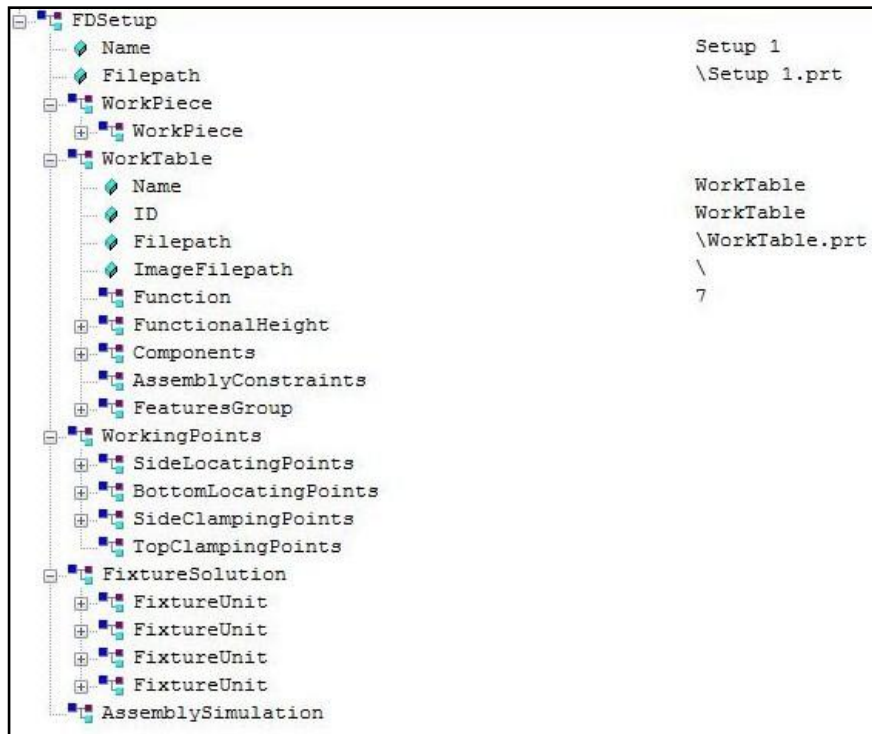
FDSetup
Name Setup 1
Filepath \Setup 1.prt
WorkPiece
WorkPiece
WorkTable
Name WorkTable
ID WorkTable
Filepath \WorkTable.prt
ImageFilepath \
Function 7
FunctionalHeight
Components
AssemblyConstraints
FeaturesGroup
WorkingPoints
SideLocatingPoints
BottomLocatingPoints
SideClampingPoints
TopClampingPoints
FixtureSolution
FixtureUnit
FixtureUnit
FixtureUnit
FixtureUnit
AssemblySimulation